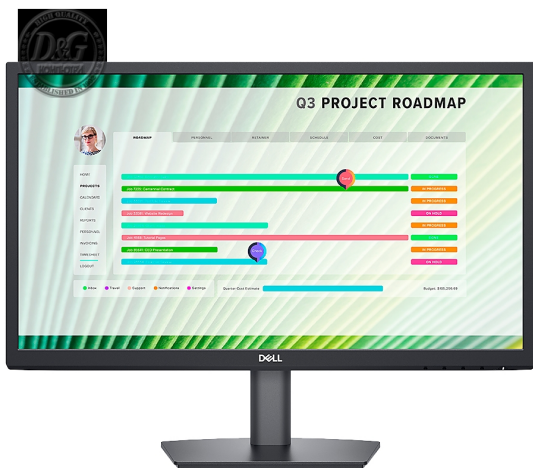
D&G

Q3 PROJECT ROADMAP

ROADMAP
PERSONNEL
DETAILS
SCHEDULE
COST
DOCUMENTS

HOME
PROJECTS
CALENDAR
CLIENTS
REPORTS
PERSONNEL
INVOICING
TIMESHEET
LOGOUT

IN PROGRESS
ON HOLD
IN PROGRESS
IN PROGRESS
ON HOLD

Inbox
Travel
Support
Notifications
Settings

Quarter Cost Estimate

Budget: $105,256.69

DELL